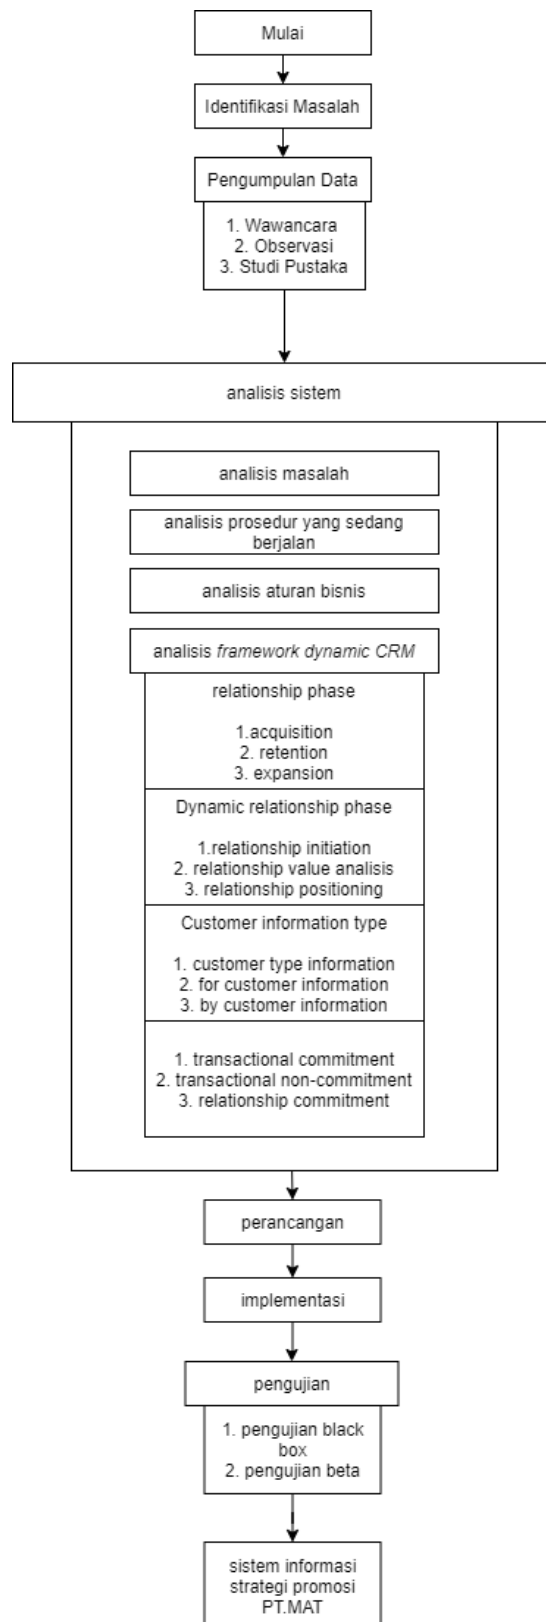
Mulai

Identifikasi Masalah

Pengumpulan Data

1. Wawancara
2. Observasi
3. Studi Pustaka

analisis sistem

analisis masalah

analisis prosedur yang sedang berjalan

analisis aturan bisnis

analisis *framework dynamic CRM*

relationship phase

1.acquisition
2. retention
3. expansion

Dynamic relationship phase

1.relationship initiation
2. relationship value analisis
3. relationship positioning

Customer information type

1. customer type information
2. for customer information
3. by customer information

1. transactional commitment
2. transactional non-commitment
3. relationship commitment

perancangan

implementasi

pengujian

1. pengujian black box
2. pengujian beta

sistem informasi strategi promosi PT.MAT